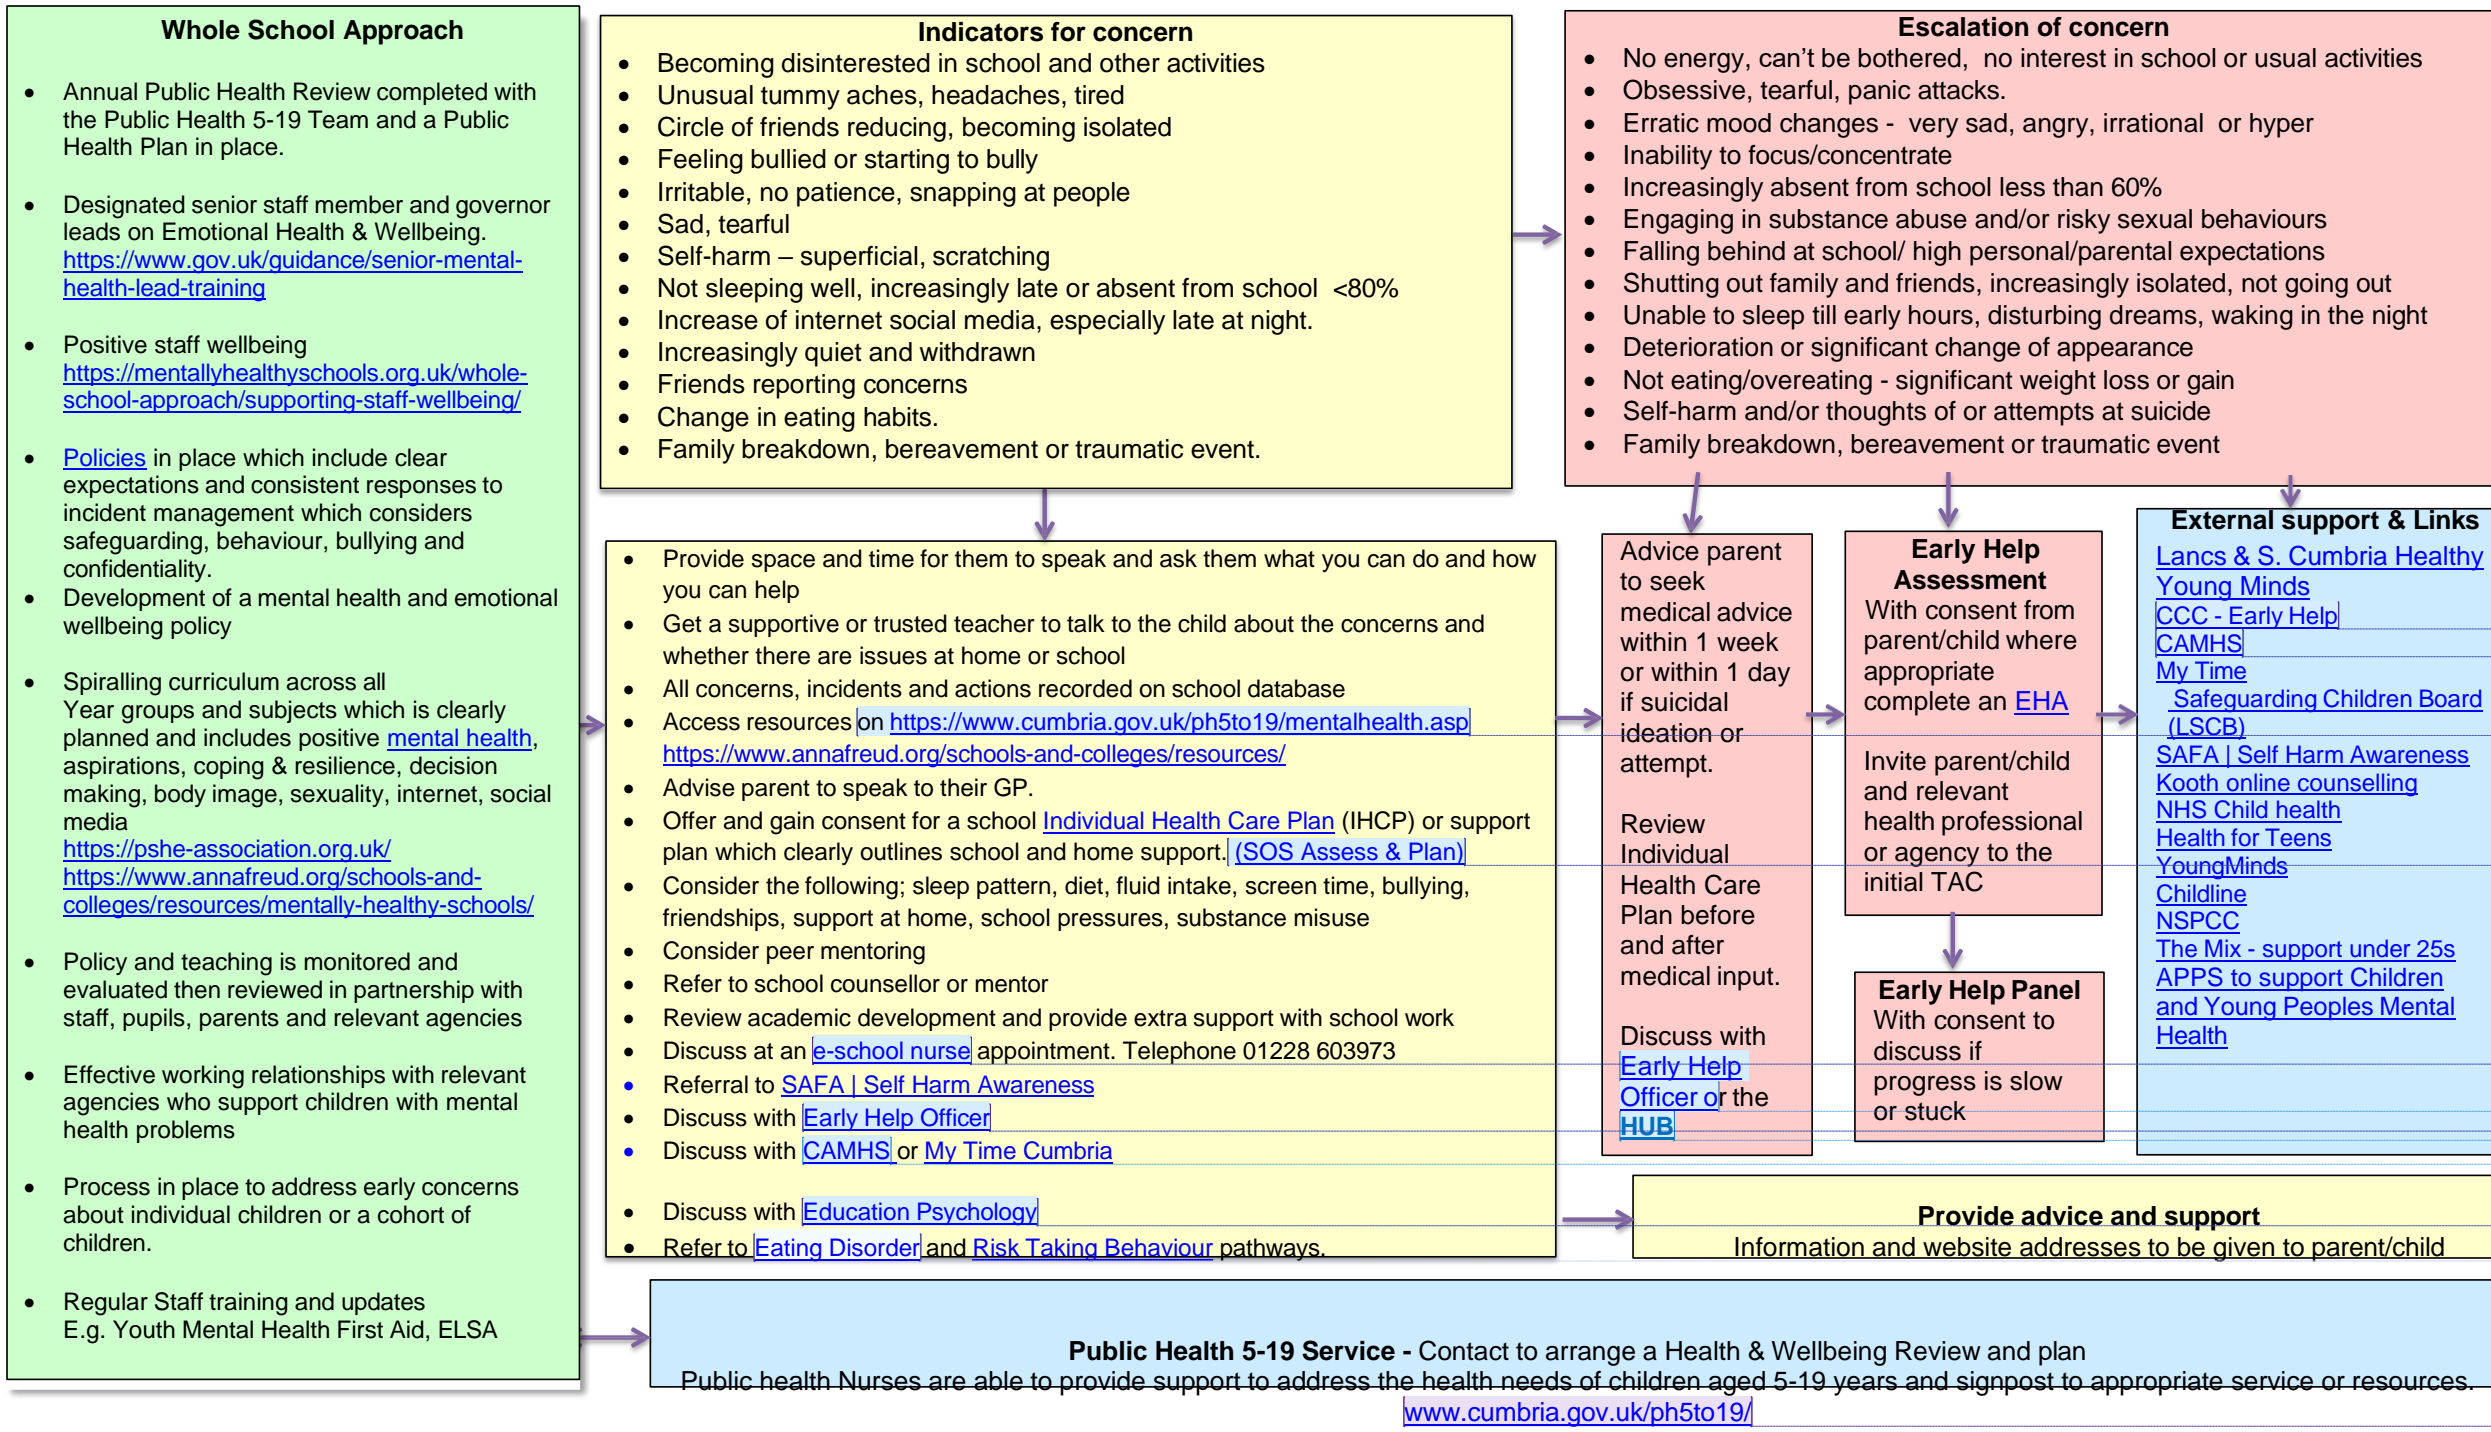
Whole School Approach

- Annual Public Health Review completed with the Public Health 5-19 Team and a Public Health Plan in place.

- Designated senior staff member and governor leads on Emotional Health & Wellbeing. https://www.gov.uk/guidance/senior-mental-health-lead-training

- Positive staff wellbeing https://mentallyhealthyschools.org.uk/whole-school-approach/supporting-staff-wellbeing/

- Policies in place which include clear expectations and consistent responses to incident management which considers safeguarding, behaviour, bullying and confidentiality.
- Development of a mental health and emotional wellbeing policy

- Spiralling curriculum across all Year groups and subjects which is clearly planned and includes positive mental health, aspirations, coping & resilience, decision making, body image, sexuality, internet, social media
https://pshe-association.org.uk/
https://www.annafreud.org/schools-and-colleges/resources/mentally-healthy-schools/

- Policy and teaching is monitored and evaluated then reviewed in partnership with staff, pupils, parents and relevant agencies

- Effective working relationships with relevant agencies who support children with mental health problems

- Process in place to address early concerns about individual children or a cohort of children.

- Regular Staff training and updates E.g. Youth Mental Health First Aid, ELSA

Indicators for concern
- Becoming disinterested in school and other activities
- Unusual tummy aches, headaches, tired
- Circle of friends reducing, becoming isolated
- Feeling bullied or starting to bully
- Irritable, no patience, snapping at people
- Sad, tearful
- Self-harm – superficial, scratching
- Not sleeping well, increasingly late or absent from school <80%
- Increase of internet social media, especially late at night.
- Increasingly quiet and withdrawn
- Friends reporting concerns
- Change in eating habits.
- Family breakdown, bereavement or traumatic event.

Escalation of concern
- No energy, can’t be bothered, no interest in school or usual activities
- Obsessive, tearful, panic attacks.
- Erratic mood changes - very sad, angry, irrational or hyper
- Inability to focus/concentrate
- Increasingly absent from school less than 60%
- Engaging in substance abuse and/or risky sexual behaviours
- Falling behind at school/ high personal/parental expectations
- Shutting out family and friends, increasingly isolated, not going out
- Unable to sleep till early hours, disturbing dreams, waking in the night
- Deterioration or significant change of appearance
- Not eating/overeating - significant weight loss or gain
- Self-harm and/or thoughts of or attempts at suicide
- Family breakdown, bereavement or traumatic event

- Provide space and time for them to speak and ask them what you can do and how you can help
- Get a supportive or trusted teacher to talk to the child about the concerns and whether there are issues at home or school
- All concerns, incidents and actions recorded on school database
- Access resources on https://www.cumbria.gov.uk/ph5to19/mentalhealth.asp https://www.annafreud.org/schools-and-colleges/resources/
- Advise parent to speak to their GP.
- Offer and gain consent for a school Individual Health Care Plan (IHCP) or support plan which clearly outlines school and home support. (SOS Assess & Plan)
- Consider the following; sleep pattern, diet, fluid intake, screen time, bullying, friendships, support at home, school pressures, substance misuse
- Consider peer mentoring
- Refer to school counsellor or mentor
- Review academic development and provide extra support with school work
- Discuss at an e-school nurse appointment. Telephone 01228 603973
- Referral to SAFA | Self Harm Awareness
- Discuss with Early Help Officer
- Discuss with CAMHS or My Time Cumbria

- Discuss with Education Psychology
- Refer to Eating Disorder and Risk Taking Behaviour pathways.

Advice parent to seek medical advice within 1 week or within 1 day if suicidal ideation or attempt.

Review Individual Health Care Plan before and after medical input.

Discuss with Early Help Officer or the HUB

Early Help Assessment
With consent from parent/child where appropriate complete an EHA

Invite parent/child and relevant health professional or agency to the initial TAC

Early Help Panel
With consent to discuss if progress is slow or stuck

External support & Links
Lancs & S. Cumbria Healthy
Young Minds
CCC - Early Help
CAMHS
My Time
Safeguarding Children Board (LSCB)
SAFA | Self Harm Awareness
Kooth online counselling
NHS Child health
Health for Teens
YoungMinds
Childline
NSPCC
The Mix - support under 25s
APPS to support Children and Young Peoples Mental Health

Provide advice and support
Information and website addresses to be given to parent/child

Public Health 5-19 Service - Contact to arrange a Health & Wellbeing Review and plan
Public health Nurses are able to provide support to address the health needs of children aged 5-19 years and signpost to appropriate service or resources.
www.cumbria.gov.uk/ph5to19/